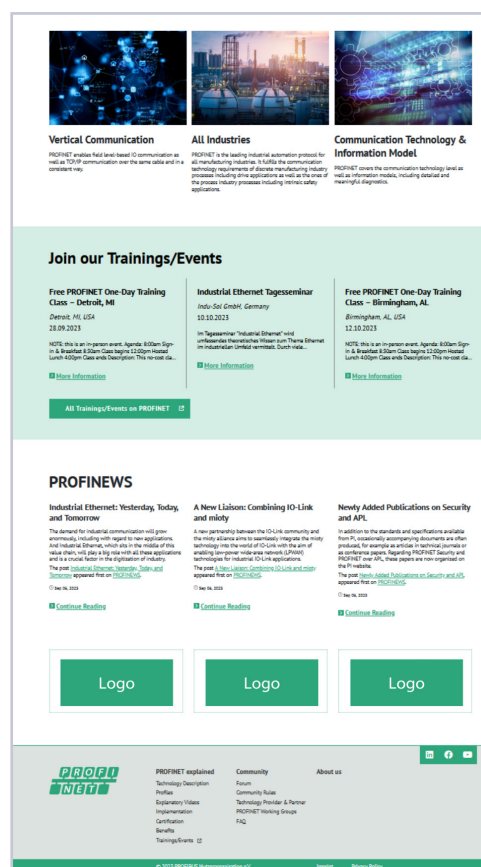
Vertical Communication

PROFINET enables field level-based IO communication as well as TCP/IP communication over the same cable and in a consistent way.

All Industries

PROFINET is the leading industrial automation protocol for all manufacturing industries. It fulfills the communication technology requirements of discrete manufacturing industry processes including drive applications as well as the ones of the process industry processes including intrinsic safety applications.

Communication Technology & Information Model

PROFINET covers the communication technology level as well as information models, including detailed and meaningful diagnostics.

Join our Trainings/Events

Free PROFINET One-Day Training Class – Detroit, MI

Detroit, MI, USA

28.09.2023

NOTE: this is an in-person event. Agenda: 8:00am Sign-in & Breakfast 8:30am Class begins 12:00pm Hosted Lunch 4:00pm Class ends Description: This no-cost cla...

More Information

Industrial Ethernet Tagesseminar

Indu-Sol GmbH, Germany

10.10.2023

Im Tagesseminar "Industrial Ethernet" wird umfassendes theoretisches Wissen zum Thema Ethernet im industriellen Umfeld vermittelt. Durch viele...

More Information

Free PROFINET One-Day Training Class – Birmingham, AL

Birmingham, AL, USA

12.10.2023

NOTE: this is an in-person event. Agenda: 8:00am Sign-in & Breakfast 8:30am Class begins 12:00pm Hosted Lunch 4:00pm Class ends Description: This no-cost cla...

More Information

All Trainings/Events on PROFINET

PROFINEWS

Industrial Ethernet: Yesterday, Today, and Tomorrow

The demand for industrial communication will grow enormously, including with regard to new applications. And Industrial Ethernet, which sits in the middle of this value chain, will play a big role with all these applications and is a crucial factor in the digitization of industry.

The post Industrial Ethernet: Yesterday, Today, and Tomorrow appeared first on PROFINEWS.

Sep 06, 2023

Continue Reading

A New Liaison: Combining IO-Link and mioty

A new partnership between the IO-Link community and the mioty alliance aims to seamlessly integrate the mioty technology into the world of IO-Link with the aim of enabling low-power wide-area network (LPWAN) technologies for industrial IO-Link applications.

The post A New Liaison: Combining IO-Link and mioty appeared first on PROFINEWS.

Sep 06, 2023

Continue Reading

Newly Added Publications on Security and APL

In addition to the standards and specifications available from PI, occasionally accompanying documents are often produced, for example as articles in technical journals or as conference papers. Regarding PROFINET Security and PROFINET over APL, these papers are now organized on the PI website.

The post Newly Added Publications on Security and APL appeared first on PROFINEWS.

Sep 06, 2023

Continue Reading

Logo

Logo

Logo

PROFI NET

PROFINET explained
Technology Description
Profiles
Explanatory Videos
Implementation
Certification
Benefits
Trainings/Events

Community
Forum
Community Rules
Technology Provider & Partner
PROFINET Working Groups
FAQ

About us

© 2023 PROFIBUS Nutzerorganisation e.V.   Imprint   Privacy Policy